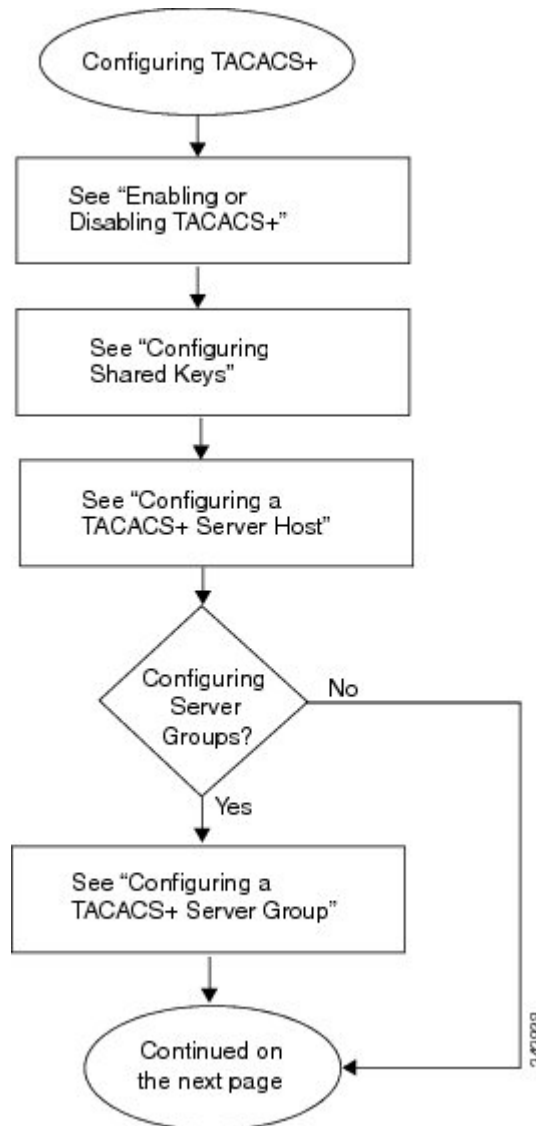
Configuring TACACS+

See “Enabling or Disabling TACACS+”

See “Configuring Shared Keys”

See “Configuring a TACACS+ Server Host”

Configuring Server Groups?

No

Yes

See “Configuring a TACACS+ Server Group”

Continued on the next page

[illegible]